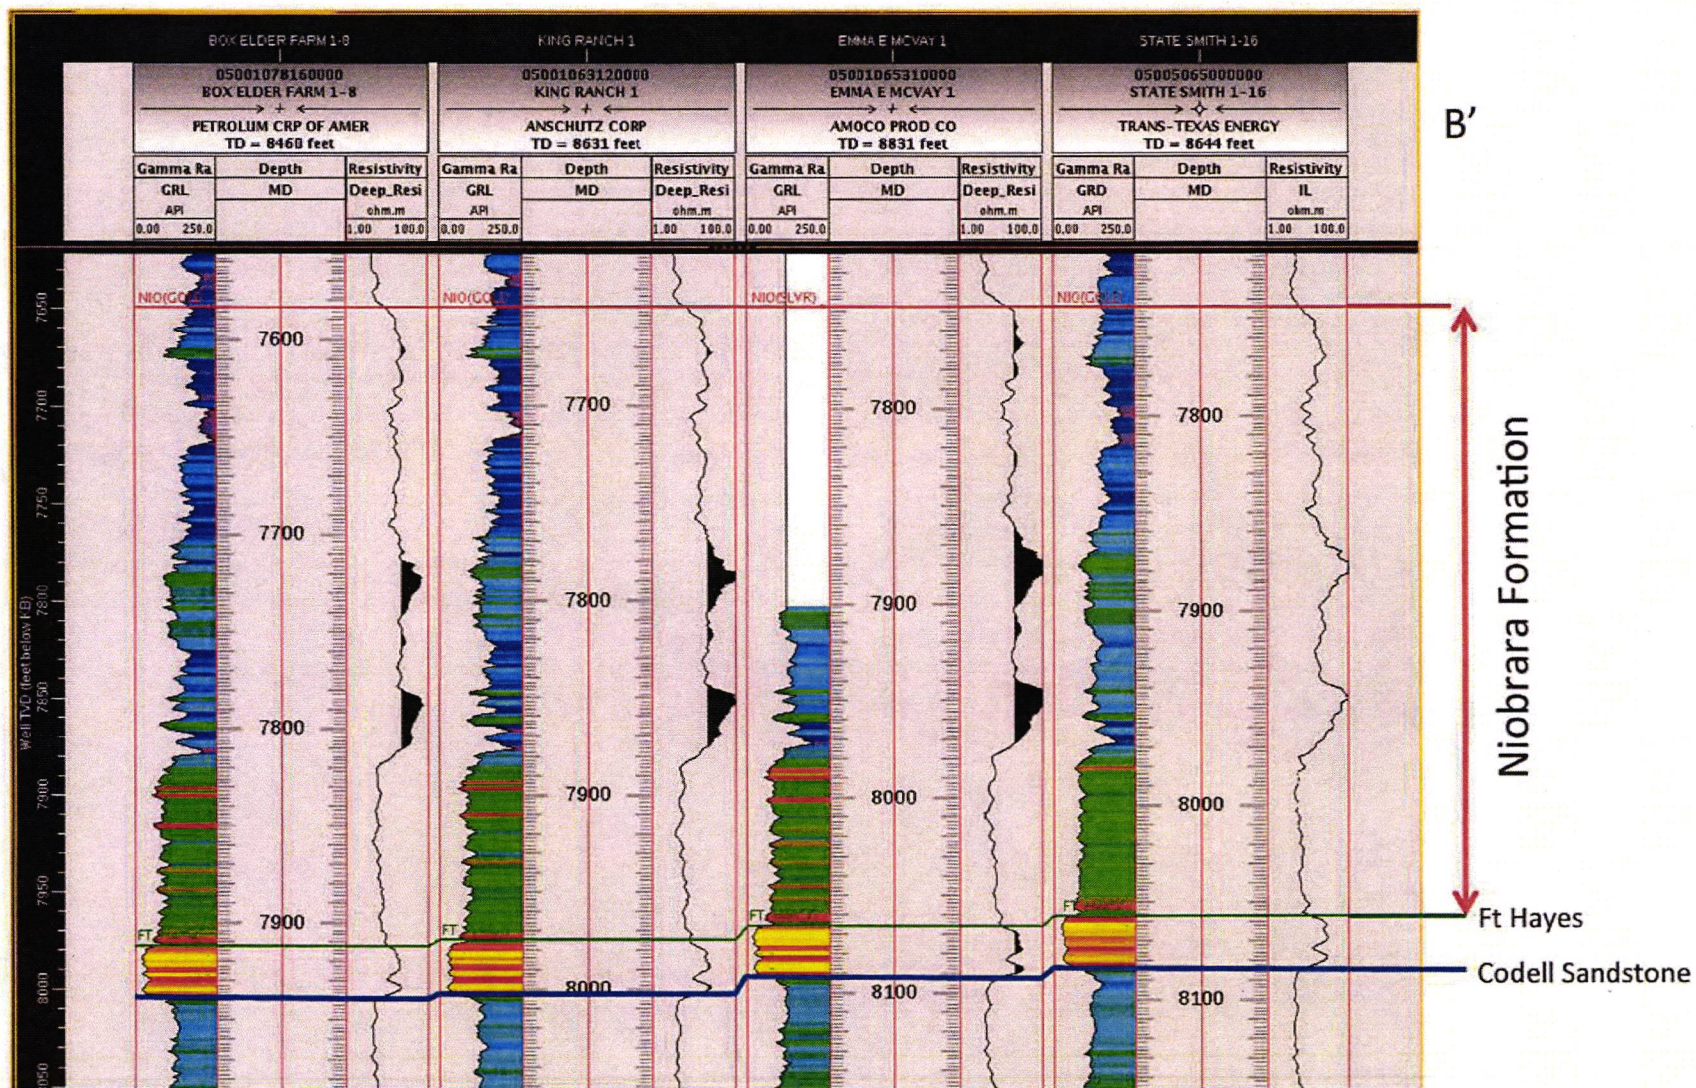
BOX ELDER FARM 1-8 KING RANCH 1 EMMA E MCVAY 1 STATE SMITH 1-16

05001078160000
BOX ELDER FARM 1-8
PETROLUM CRP OF AMER
TD = 8468 feet

| Gamma Ra | Depth | Resistivity |
|---|---|---|
| GRL | MD | Deep_Resi |
| API | | ohm.m |
| 0.00 250.0 | | 1.00 100.0 |

05001063120000
KING RANCH 1
ANSCHUTZ CORP
TD = 8631 feet

| Gamma Ra | Depth | Resistivity |
|---|---|---|
| GRL | MD | Deep_Resi |
| API | | ohm.m |
| 0.00 250.0 | | 1.00 100.0 |

05001065310000
EMMA E MCVAY 1
AMOCO PROD CO
TD = 8831 feet

| Gamma Ra | Depth | Resistivity |
|---|---|---|
| GRL | MD | Deep_Resi |
| API | | ohm.m |
| 0.00 250.0 | | 1.00 100.0 |

05005065000000
STATE SMITH 1-16
TRANS-TEXAS ENERGY
TD = 8644 feet

| Gamma Ra | Depth | Resistivity |
|---|---|---|
| GRD | MD | IL |
| API | | ohm.m |
| 0.00 250.0 | | 1.00 100.0 |

B'

Well TVD (feet below KB)
7650 7700 7750 7800 7850 7900 7950 8000 8050

NIO(GC) NIO(GC) NIO(SLVR) NIO(GC)

7600 7700 7800 7900
7700 7800 7900 8000
7800 7900 8000 8100
7800 7900 8000 8100

FT FT FT FT

Niobrara Formation

Ft Hayes

Codell Sandstone